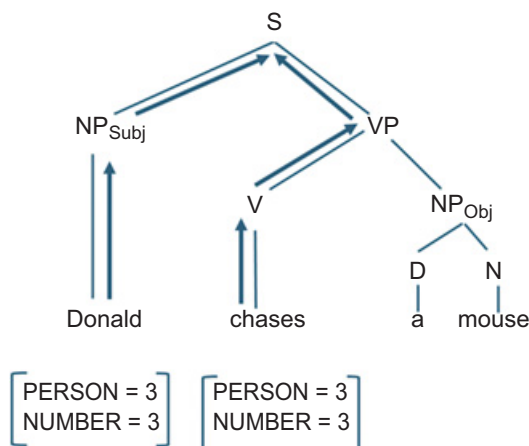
S

$NP_{Subj}$

VP

V

$NP_{Obj}$

D

N

Donald

chases

a

mouse

$\begin{bmatrix} \text{PERSON} = 3 \\ \text{NUMBER} = 3 \end{bmatrix}$ $\begin{bmatrix} \text{PERSON} = 3 \\ \text{NUMBER} = 3 \end{bmatrix}$